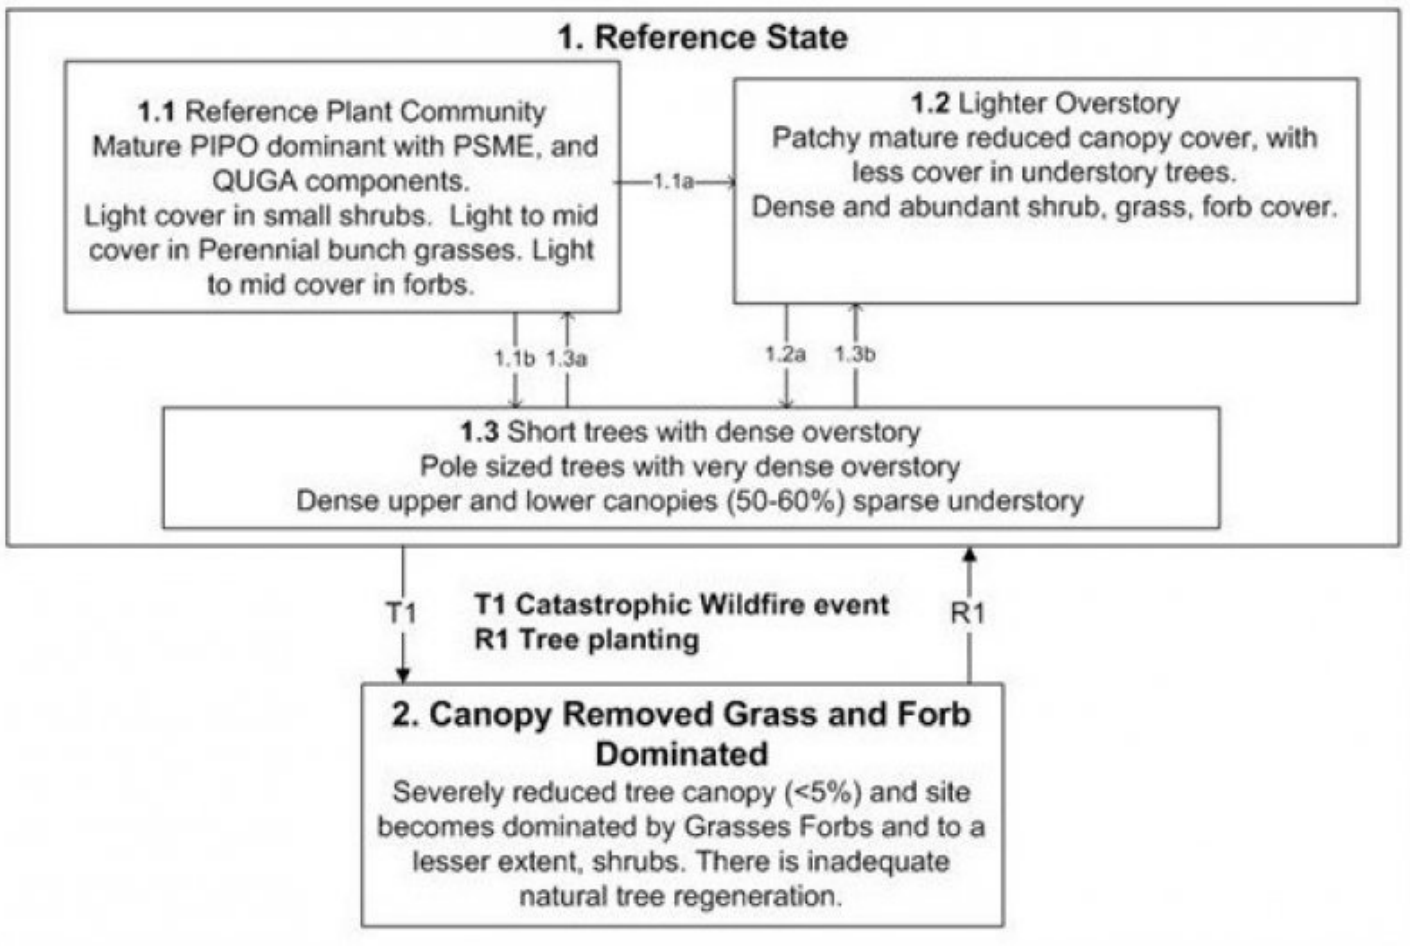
1. Reference State

1.1 Reference Plant Community
Mature PIPO dominant with PSME, and QUGA components.
Light cover in small shrubs. Light to mid cover in Perennial bunch grasses. Light to mid cover in forbs.

1.1a

1.2 Lighter Overstory
Patchy mature reduced canopy cover, with less cover in understory trees.
Dense and abundant shrub, grass, forb cover.

1.1b 1.3a

1.2a 1.3b

1.3 Short trees with dense overstory
Pole sized trees with very dense overstory
Dense upper and lower canopies (50-60%) sparse understory

T1

T1 Catastrophic Wildfire event
R1 Tree planting

R1

2. Canopy Removed Grass and Forb Dominated
Severely reduced tree canopy (<5%) and site becomes dominated by Grasses Forbs and to a lesser extent, shrubs. There is inadequate natural tree regeneration.